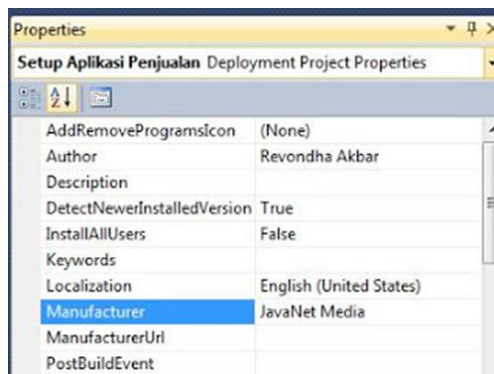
Properties

Setup Aplikasi Penjualan Deployment Project Properties

| | |
|---|---|
| AddRemoveProgramsIcon | (None) |
| Author | Revondha Akbar |
| Description | |
| DetectNewerInstalledVersion | True |
| InstallAllUsers | False |
| Keywords | |
| Localization | English (United States) |
| Manufacturer | JavaNet Media |
| ManufacturerUrl | |
| PostBuildEvent | |